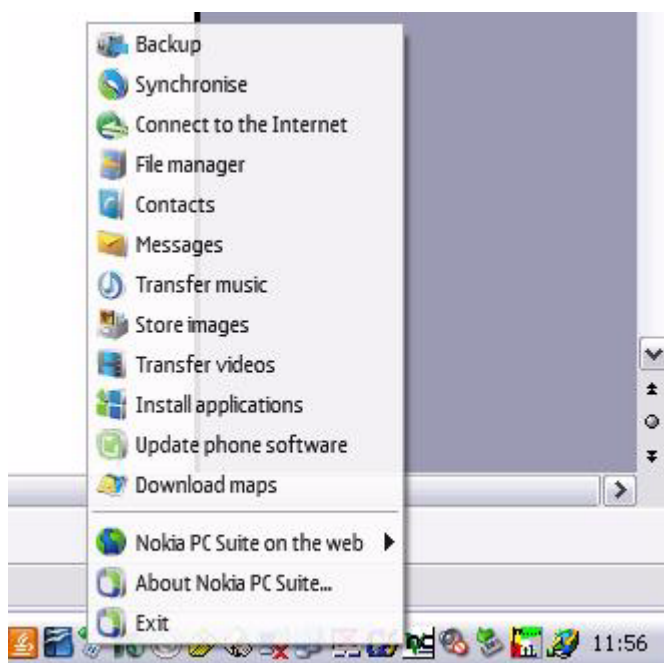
Backup
Synchronise
Connect to the Internet
File manager
Contacts
Messages
Transfer music
Store images
Transfer videos
Install applications
Update phone software
Download maps

Nokia PC Suite on the web
About Nokia PC Suite...
Exit

11:56